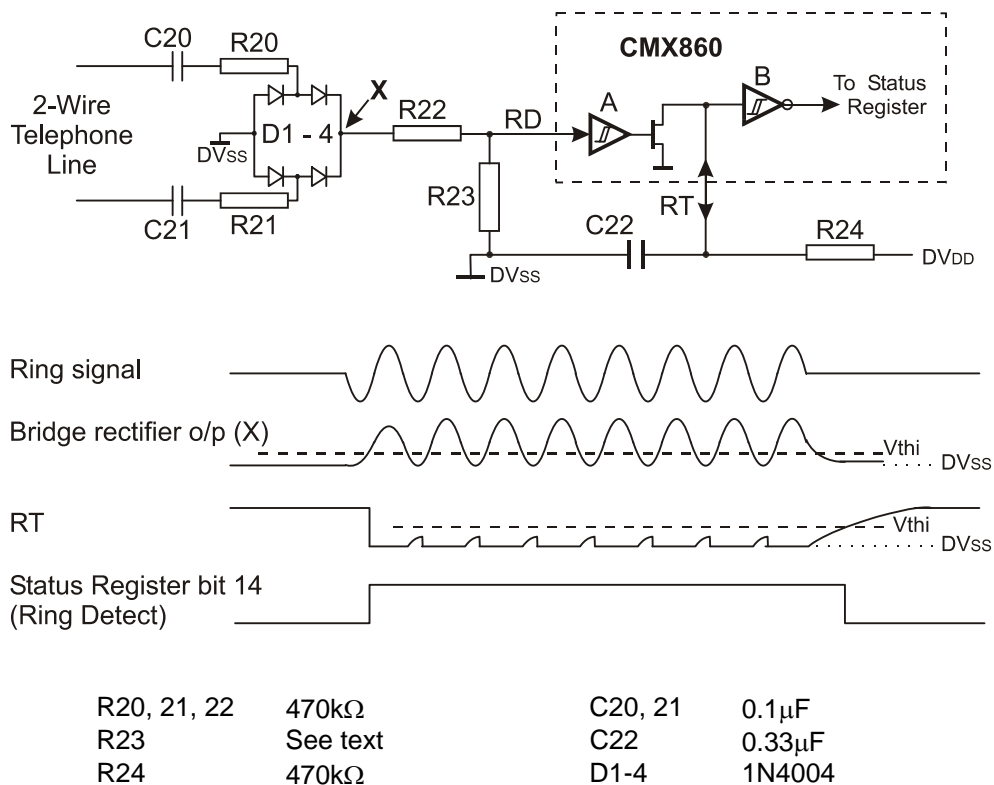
CMX860

C20 R20

X

R22 RD A B To Status Register

2-Wire Telephone Line

D1 - 4

$DV_{SS}$

R23

RT

C21 R21

C22 R24 $DV_{DD}$

$DV_{SS}$

Ring signal

Bridge rectifier o/p (X)

Vthi

$DV_{SS}$

RT

Vthi

$DV_{SS}$

Status Register bit 14 (Ring Detect)

| | | | |
|---|---|---|---|
| R20, 21, 22 | 470k$\Omega$ | C20, 21 | 0.1$\mu$F |
| R23 | See text | C22 | 0.33$\mu$F |
| R24 | 470k$\Omega$ | D1-4 | 1N4004 |